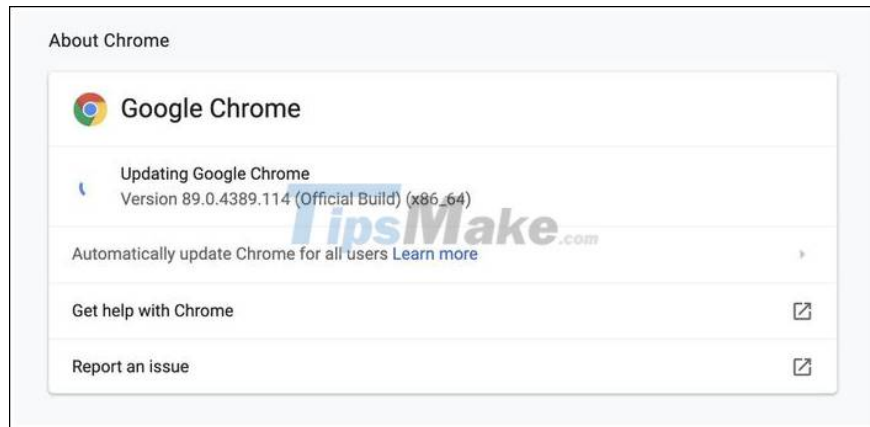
About Chrome

Google Chrome

Updating Google Chrome
Version 89.0.4389.114 (Official Build) (x86_64)

TipsMake.com

Automatically update Chrome for all users Learn more

Get help with Chrome

Report an issue